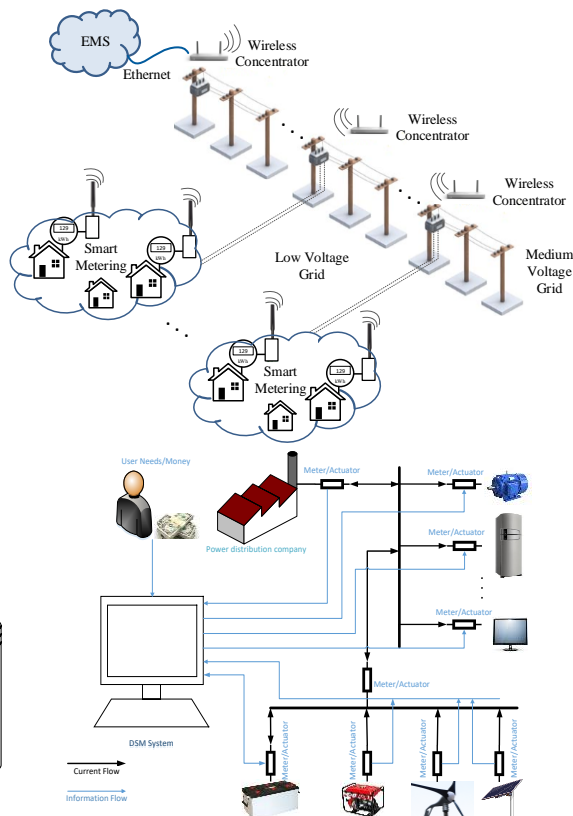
EMS

Ethernet

Wireless Concentrator

Wireless Concentrator

Wireless Concentrator

Smart Metering

129 kWh

129 kWh

Low Voltage Grid

Medium Voltage Grid

Smart Metering

129 kWh

129 kWh

User Needs/Money

Power distribution company

Meter/Actuator

Meter/Actuator

Meter/Actuator

Meter/Actuator

Meter/Actuator

DSM System

Meter/Actuator

Meter/Actuator

Meter/Actuator

Meter/Actuator

Current Flow

Information Flow